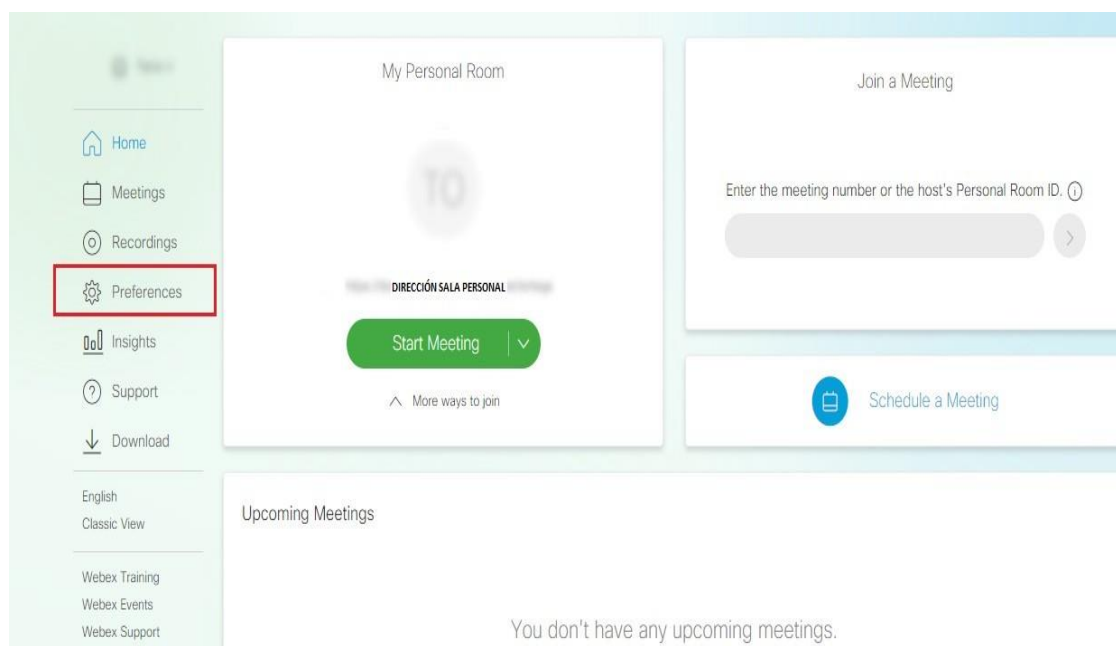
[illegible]

Home
Meetings
Recordings
Preferences
Insights
Support
Download

English
Classic View

Webex Training
Webex Events
Webex Support

My Personal Room

TO

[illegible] DIRECCIÓN SALA PERSONAL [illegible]

Start Meeting

More ways to join

Join a Meeting

Enter the meeting number or the host's Personal Room ID.

Schedule a Meeting

Upcoming Meetings

You don't have any upcoming meetings.